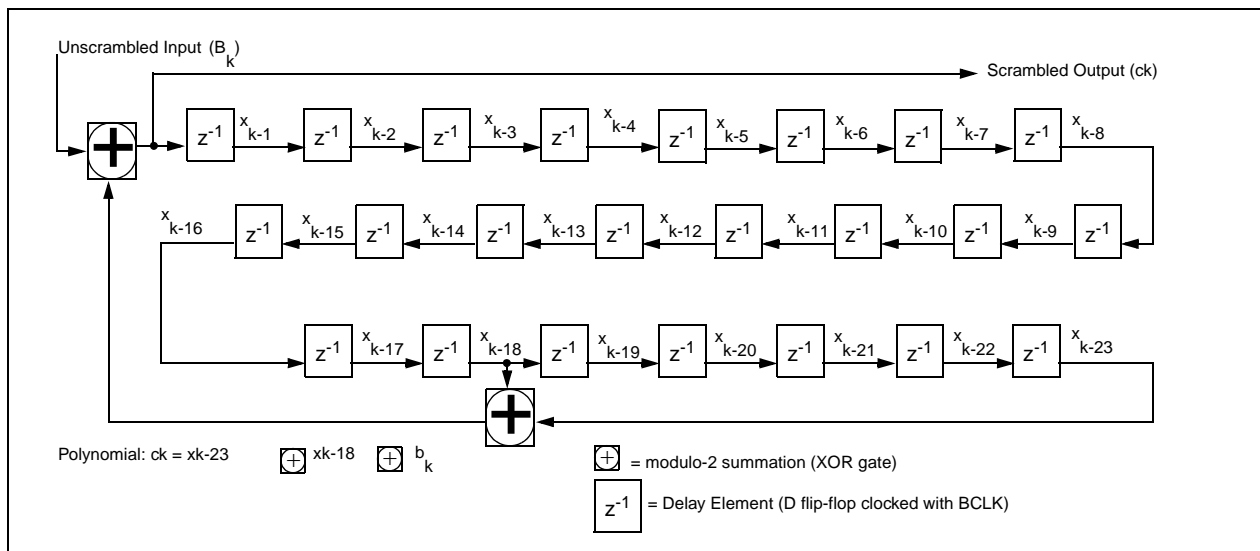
Unscrambled Input ($B_k$)

Scrambled Output (ck)

$z^{-1}$ $x_{k-1}$ $z^{-1}$ $x_{k-2}$ $z^{-1}$ $x_{k-3}$ $z^{-1}$ $x_{k-4}$ $z^{-1}$ $x_{k-5}$ $z^{-1}$ $x_{k-6}$ $z^{-1}$ $x_{k-7}$ $z^{-1}$ $x_{k-8}$

$x_{k-16}$ $z^{-1}$ $x_{k-15}$ $z^{-1}$ $x_{k-14}$ $z^{-1}$ $x_{k-13}$ $z^{-1}$ $x_{k-12}$ $z^{-1}$ $x_{k-11}$ $z^{-1}$ $x_{k-10}$ $z^{-1}$ $x_{k-9}$ $z^{-1}$

$z^{-1}$ $x_{k-17}$ $z^{-1}$ $x_{k-18}$ $z^{-1}$ $x_{k-19}$ $z^{-1}$ $x_{k-20}$ $z^{-1}$ $x_{k-21}$ $z^{-1}$ $x_{k-22}$ $z^{-1}$ $x_{k-23}$

Polynomial: ck = xk-23 $\oplus$ xk-18 $\oplus$ $b_k$

$\oplus$ = modulo-2 summation (XOR gate)

$z^{-1}$ = Delay Element (D flip-flop clocked with BCLK)